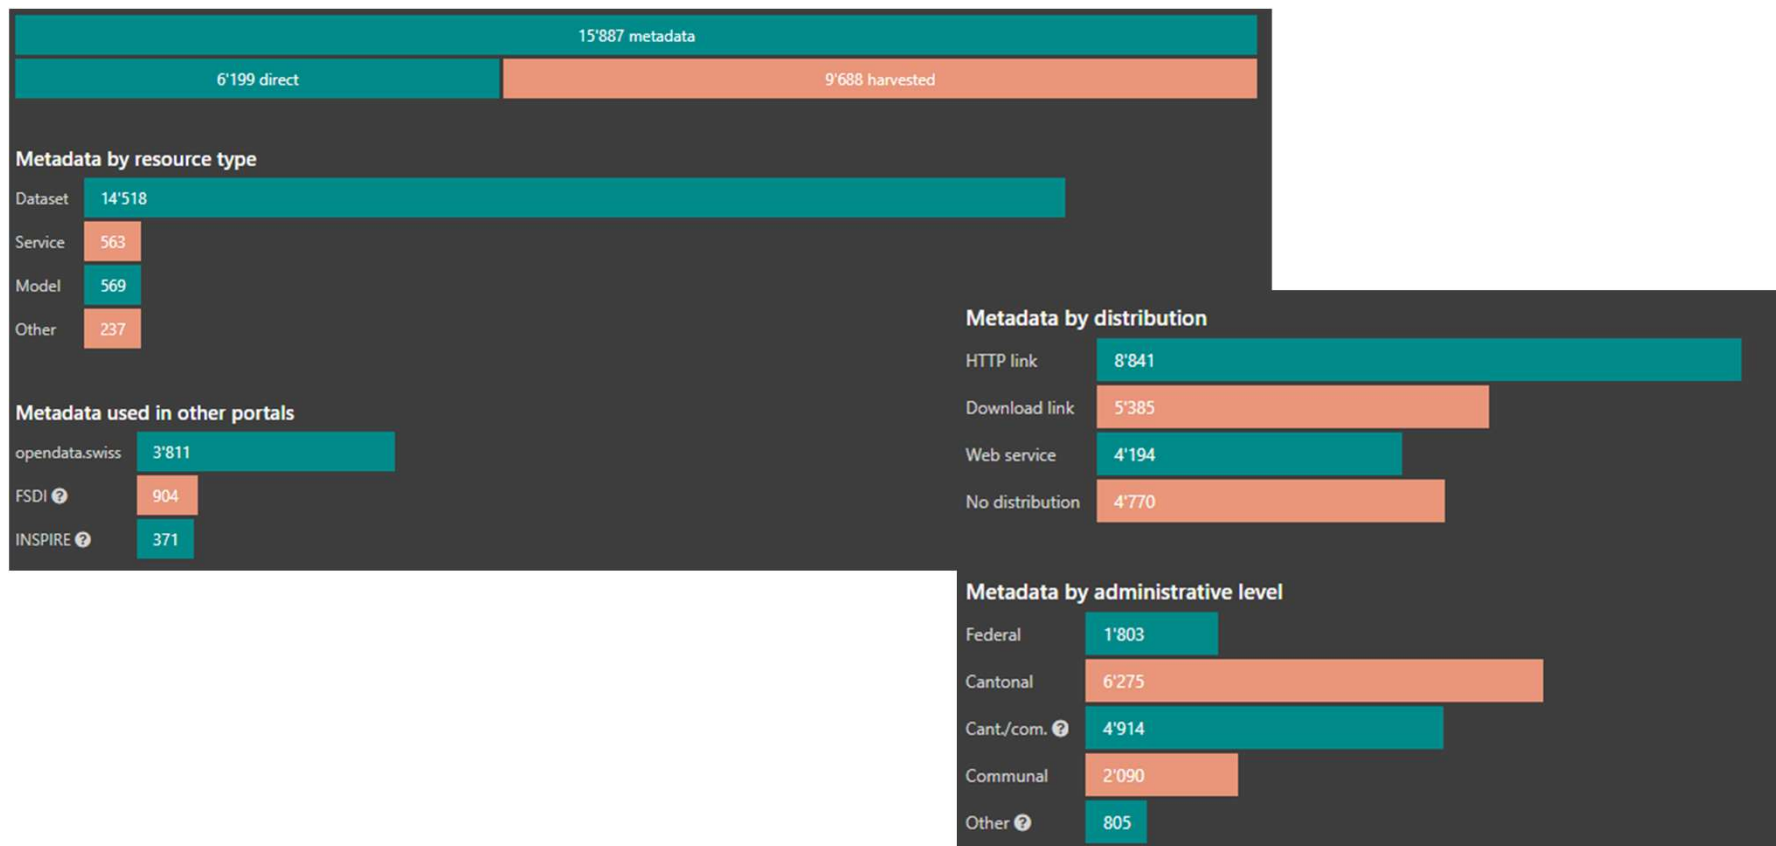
15'887 metadata

6'199 direct

9'688 harvested

Metadata by resource type

Dataset 14'518

Service 563

Model 569

Other 237

Metadata used in other portals

opendata.swiss 3'811

FSDI ? 904

INSPIRE ? 371

Metadata by distribution

HTTP link 8'841

Download link 5'385

Web service 4'194

No distribution 4'770

Metadata by administrative level

Federal 1'803

Cantonal 6'275

Cant./com. ? 4'914

Communal 2'090

Other ? 805